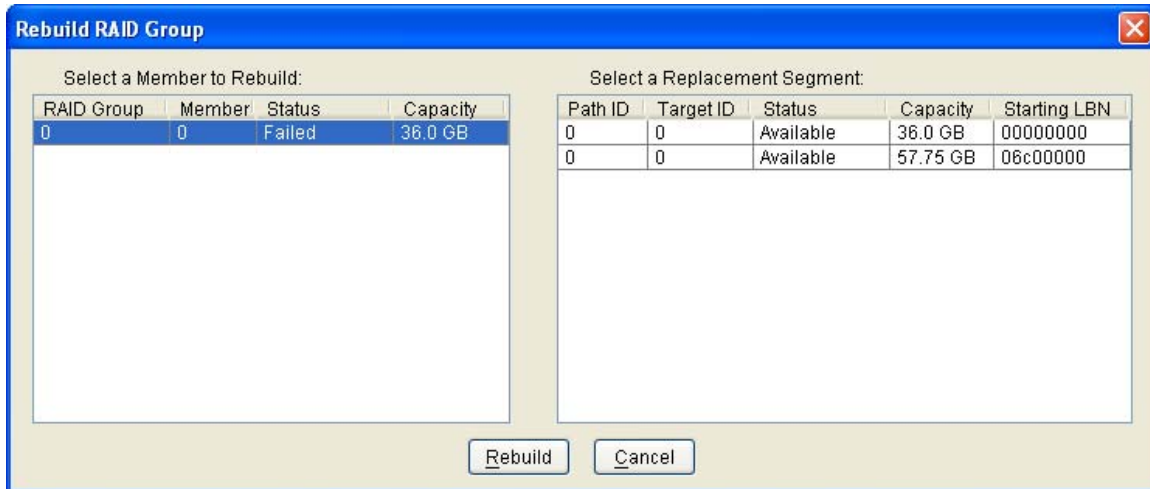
Rebuild RAID Group

Select a Member to Rebuild:

| RAID Group | Member | Status | Capacity |
|---|---|---|---|
| 0 | 0 | Failed | 36.0 GB |

Select a Replacement Segment:

| Path ID | Target ID | Status | Capacity | Starting LBN |
|---|---|---|---|---|
| 0 | 0 | Available | 36.0 GB | 00000000 |
| 0 | 0 | Available | 57.75 GB | 06c00000 |

Rebuild

Cancel